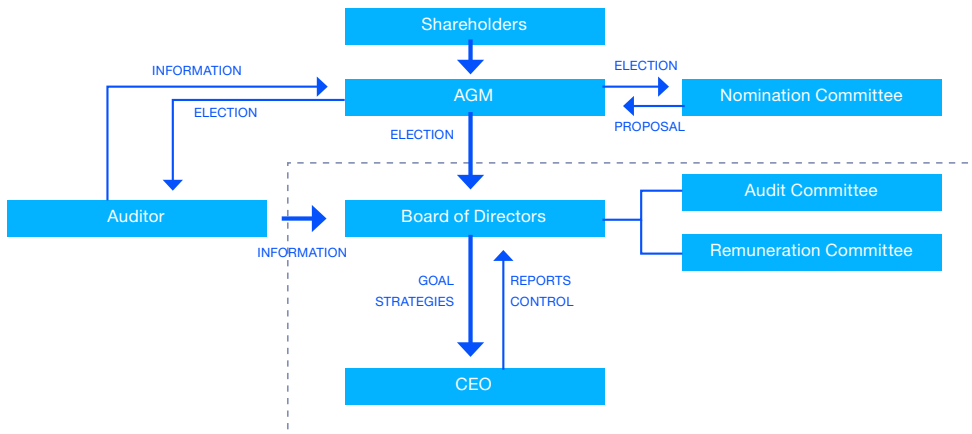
Shareholders

INFORMATION

ELECTION

AGM

ELECTION

Nomination Committee

PROPOSAL

ELECTION

Auditor

INFORMATION

Board of Directors

Audit Committee

Remuneration Committee

GOAL
STRATEGIES

REPORTS
CONTROL

CEO